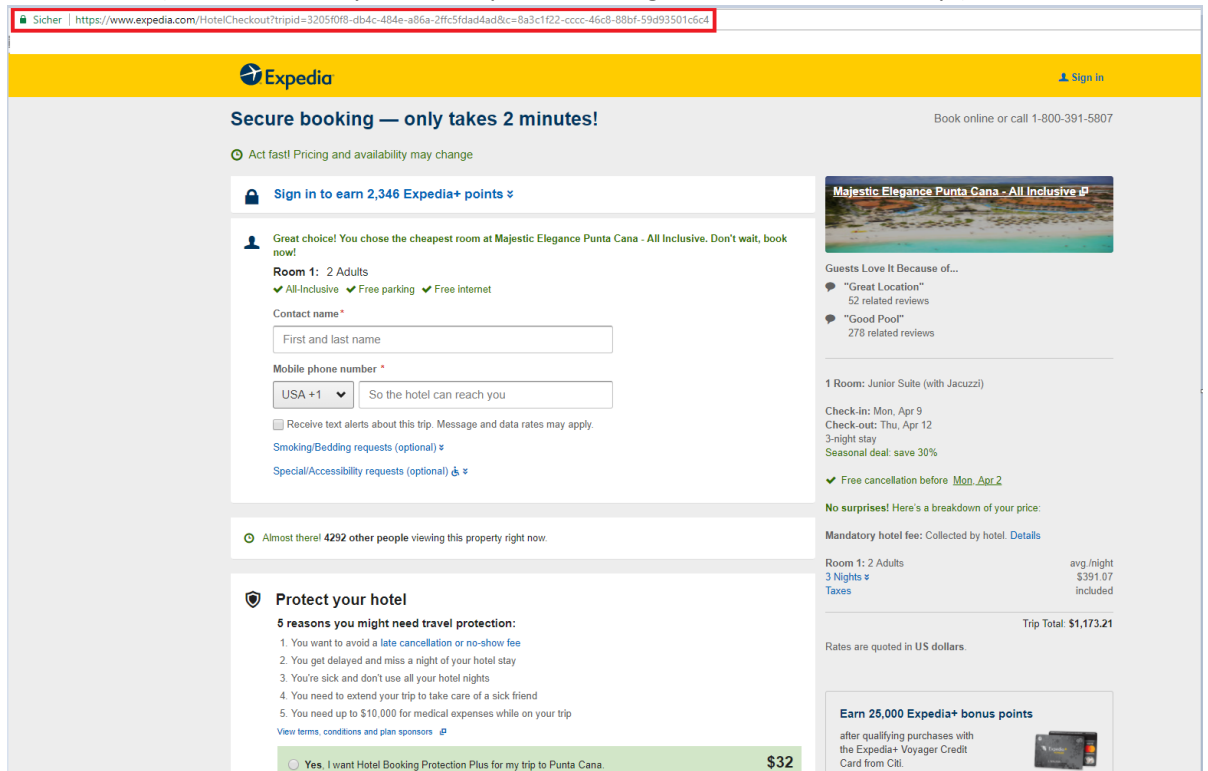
Sicher | https://www.expedia.com/HotelCheckout?tripid=3205f0f8-db4c-484e-a86a-2ffc5fdad4ad&c=8a3c1f22-cccc-46c8-88bf-59d93501c6c4

Expedia

Sign in

Secure booking — only takes 2 minutes!

Book online or call 1-800-391-5807

Act fast! Pricing and availability may change

Sign in to earn 2,346 Expedia+ points

Great choice! You chose the cheapest room at Majestic Elegance Punta Cana - All Inclusive. Don't wait, book now!

Room 1: 2 Adults

All-Inclusive Free parking Free internet

Contact name*

First and last name

Mobile phone number *

USA +1

So the hotel can reach you

Receive text alerts about this trip. Message and data rates may apply.

Smoking/Bedding requests (optional)

Special/Accessibility requests (optional)

Almost there! 4292 other people viewing this property right now.

Protect your hotel

5 reasons you might need travel protection:

1. You want to avoid a late cancellation or no-show fee
2. You get delayed and miss a night of your hotel stay
3. You're sick and don't use all your hotel nights
4. You need to extend your trip to take care of a sick friend
5. You need up to $10,000 for medical expenses while on your trip

View terms, conditions and plan sponsors

Yes, I want Hotel Booking Protection Plus for my trip to Punta Cana.

$32

Majestic Elegance Punta Cana - All Inclusive

Guests Love It Because of...

"Great Location"
52 related reviews

"Good Pool"
278 related reviews

1 Room: Junior Suite (with Jacuzzi)

Check-in: Mon, Apr 9
Check-out: Thu, Apr 12
3-night stay
Seasonal deal: save 30%

Free cancellation before Mon, Apr 2

No surprises! Here's a breakdown of your price:

Mandatory hotel fee: Collected by hotel. Details

Room 1: 2 Adults avg./night
3 Nights $391.07
Taxes included

Trip Total: $1,173.21

Rates are quoted in US dollars.

Earn 25,000 Expedia+ bonus points

after qualifying purchases with the Expedia+ Voyager Credit Card from Citi.